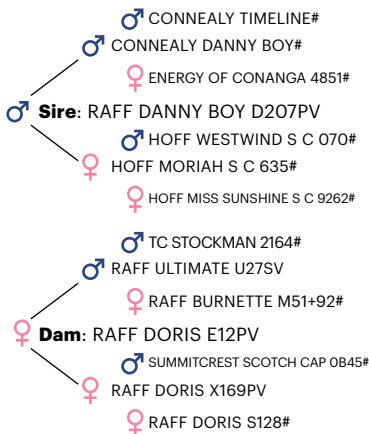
♂ CONNEALY TIMELINE#
♂ CONNEALY DANNY BOY#
♀ ENERGY OF CONANGA 4851#
♂ **Sire**: RAFF DANNY BOY D207PV
♂ HOFF WESTWIND S C 070#
♀ HOFF MORIAH S C 635#
♀ HOFF MISS SUNSHINE S C 9262#

♂ TC STOCKMAN 2164#
♂ RAFF ULTIMATE U27SV
♀ RAFF BURNETTE M51+92#
♀ **Dam**: RAFF DORIS E12PV
♂ SUMMITCREST SCOTCH CAP 0B45#
♀ RAFF DORIS X169PV
♀ RAFF DORIS S128#